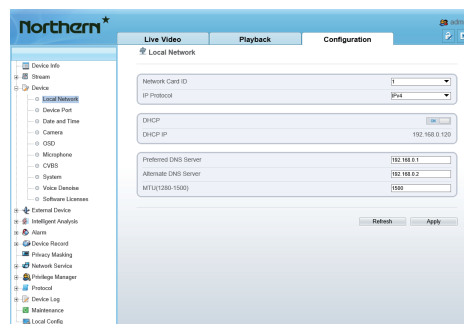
Northern

Live Video
Playback
Configuration

adm

Device Info
Stream
Device
Local Network
Device Port
Date and Time
Camera
OSD
Microphone
CVBS
System
Voice Denoise
Software Licenses
External Device
Intelligent Analysis
Alarm
Device Record
Privacy Masking
Network Service
Privilege Manager
Protocol
Device Log
Maintenance
Local Config

Local Network

Network Card ID | 1
IP Protocol | IPv4

DHCP | ON
DHCP IP | 192.168.0.120

Preferred DNS Server | 192.168.0.1
Alternate DNS Server | 192.168.0.2
MTU(1280-1500) | 1500

Refresh
Apply